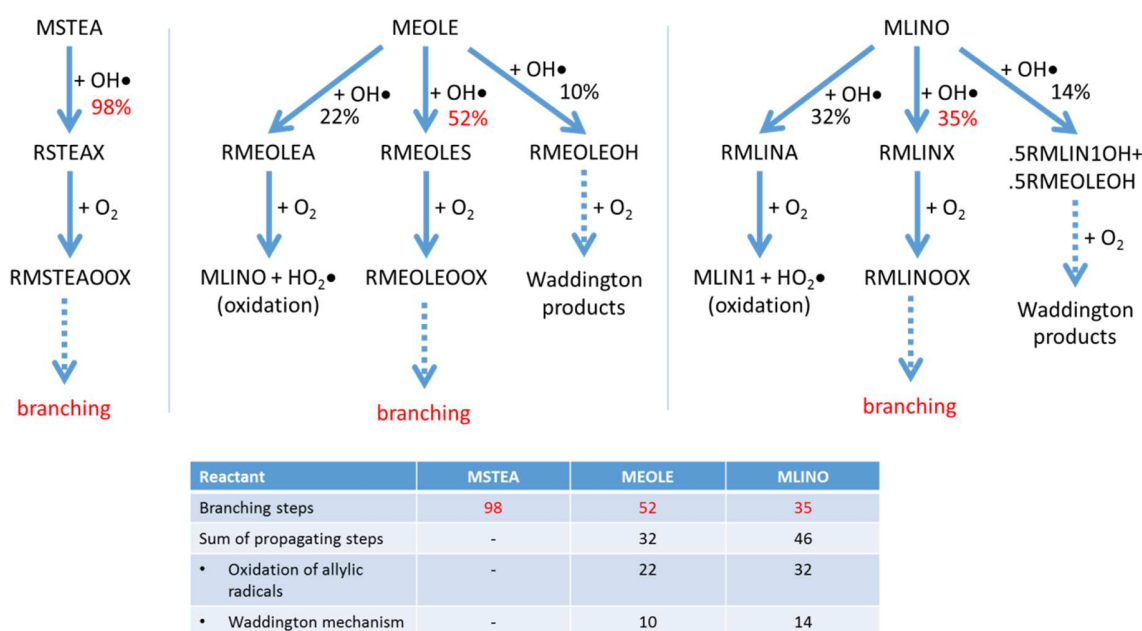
MSTEA

+ OH• 98%

RSTEAX

+ $O_2$

RMSTEAOOX

branching

MEOLE

+ OH• 22%

+ OH• 52%

+ OH• 10%

RMEOLEA

RMEOLES

RMEOLEOH

+ $O_2$

+ $O_2$

+ $O_2$

MLINO + $HO_2$• (oxidation)

RMEOLEOOX

Waddington products

branching

MLINO

+ OH• 32%

+ OH• 35%

+ OH• 14%

RMLINA

RMLINX

.5RMLIN1OH+ .5RMEOLEOH

+ $O_2$

+ $O_2$

+ $O_2$

MLIN1 + $HO_2$• (oxidation)

RMLINOOX

Waddington products

branching

| Reactant | MSTEA | MEOLE | MLINO |
|---|---|---|---|
| Branching steps | 98 | 52 | 35 |
| Sum of propagating steps | - | 32 | 46 |
| • Oxidation of allylic radicals | - | 22 | 32 |
| • Waddington mechanism | - | 10 | 14 |